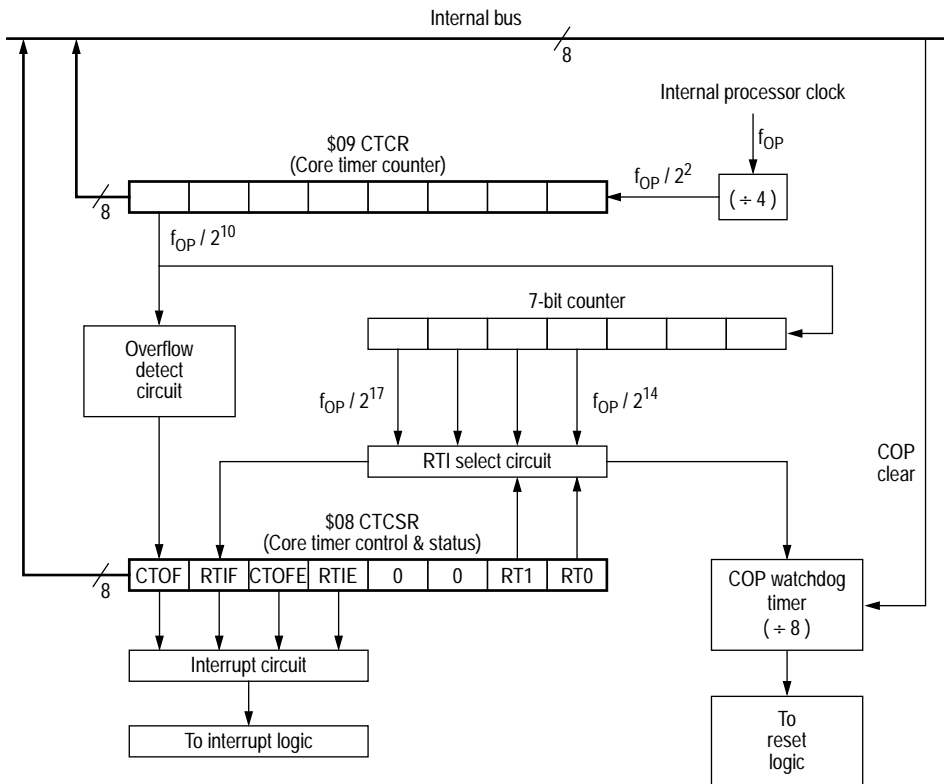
Internal bus

8

Internal processor clock

$f_{OP}$

\$09 CTCR
(Core timer counter)

$f_{OP} / 2^2$

( ÷ 4 )

8

$f_{OP} / 2^{10}$

7-bit counter

Overflow detect circuit

$f_{OP} / 2^{17}$

$f_{OP} / 2^{14}$

COP clear

RTI select circuit

\$08 CTCSR
(Core timer control & status)

8

| CTOF | RTIF | CTOFE | RTIE | 0 | 0 | RT1 | RT0 |
|---|---|---|---|---|---|---|---|

COP watchdog timer
( ÷ 8 )

Interrupt circuit

To interrupt logic

To reset logic